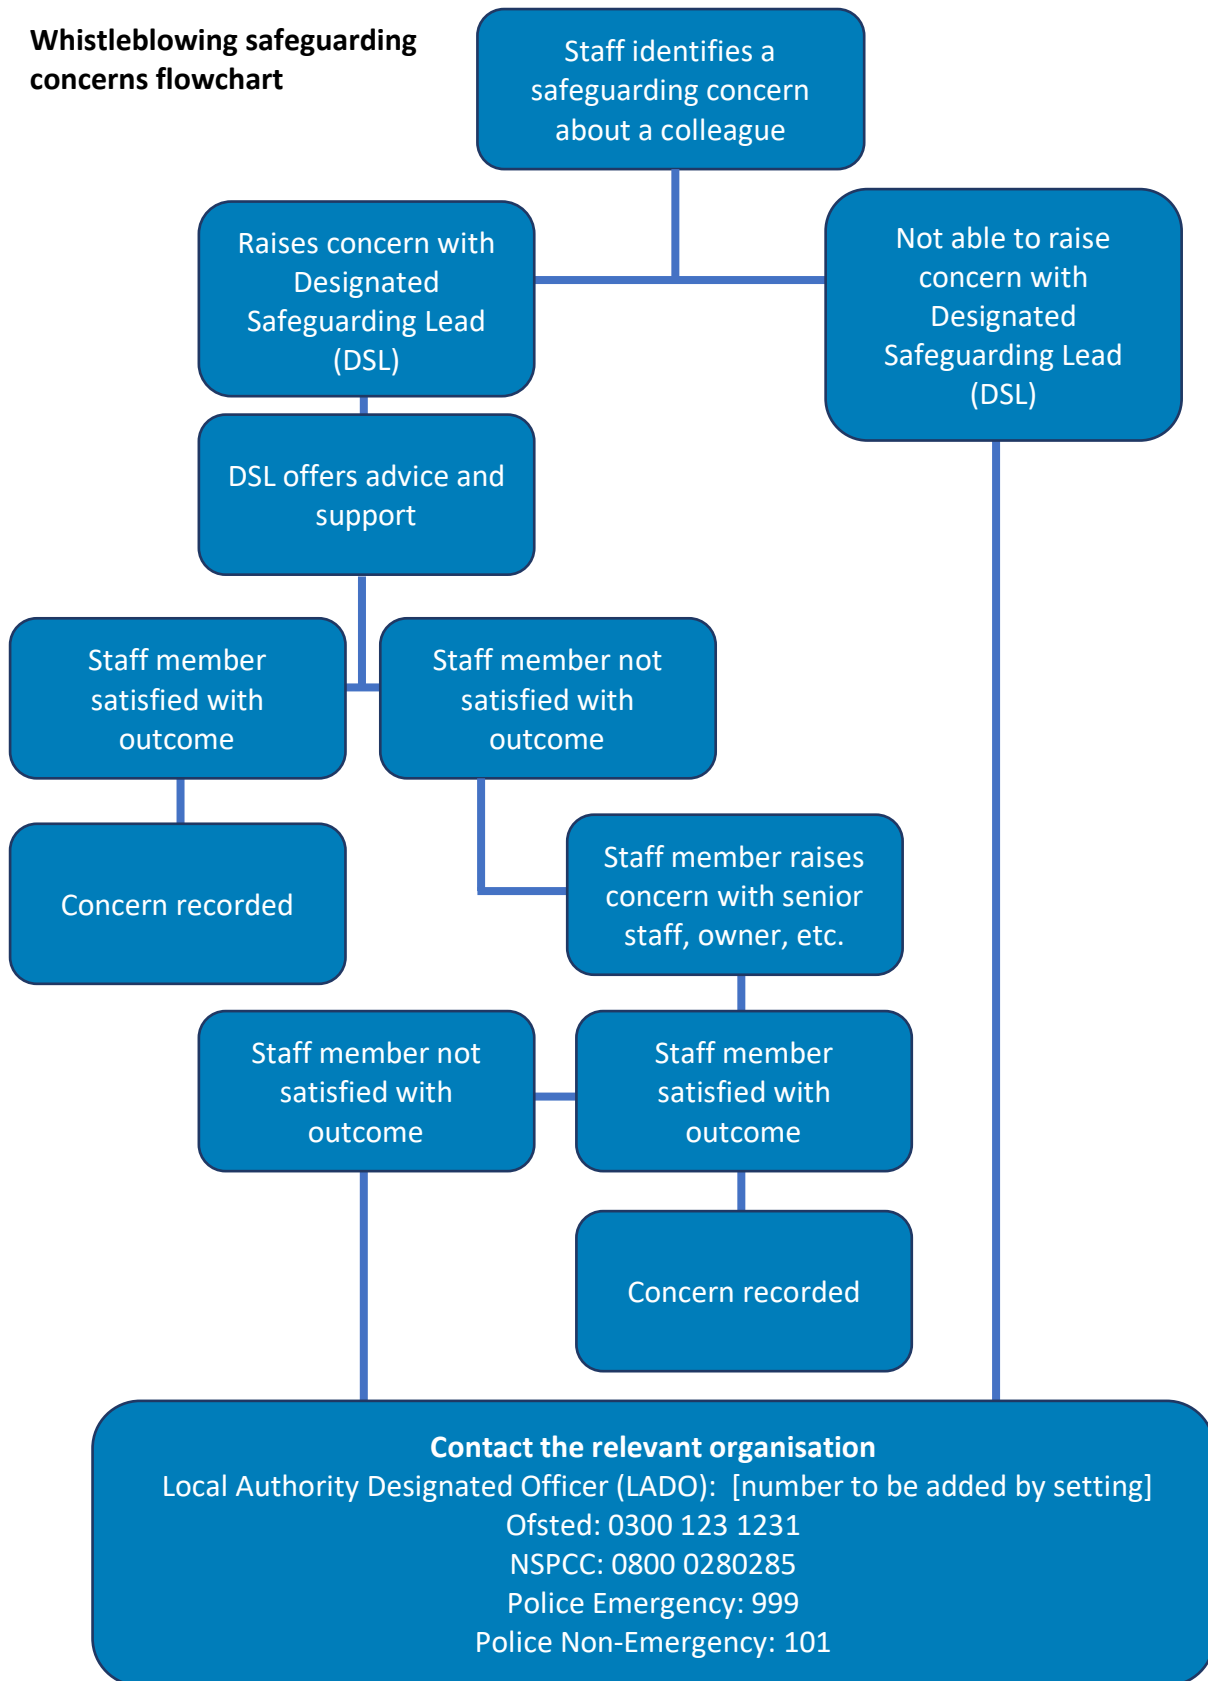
Whistleblowing safeguarding concerns flowchart

Staff identifies a safeguarding concern about a colleague

Raises concern with Designated Safeguarding Lead (DSL)

Not able to raise concern with Designated Safeguarding Lead (DSL)

DSL offers advice and support

Staff member satisfied with outcome

Staff member not satisfied with outcome

Concern recorded

Staff member raises concern with senior staff, owner, etc.

Staff member not satisfied with outcome

Staff member satisfied with outcome

Concern recorded

Contact the relevant organisation
Local Authority Designated Officer (LADO): [number to be added by setting]
Ofsted: 0300 123 1231
NSPCC: 0800 0280285
Police Emergency: 999
Police Non-Emergency: 101